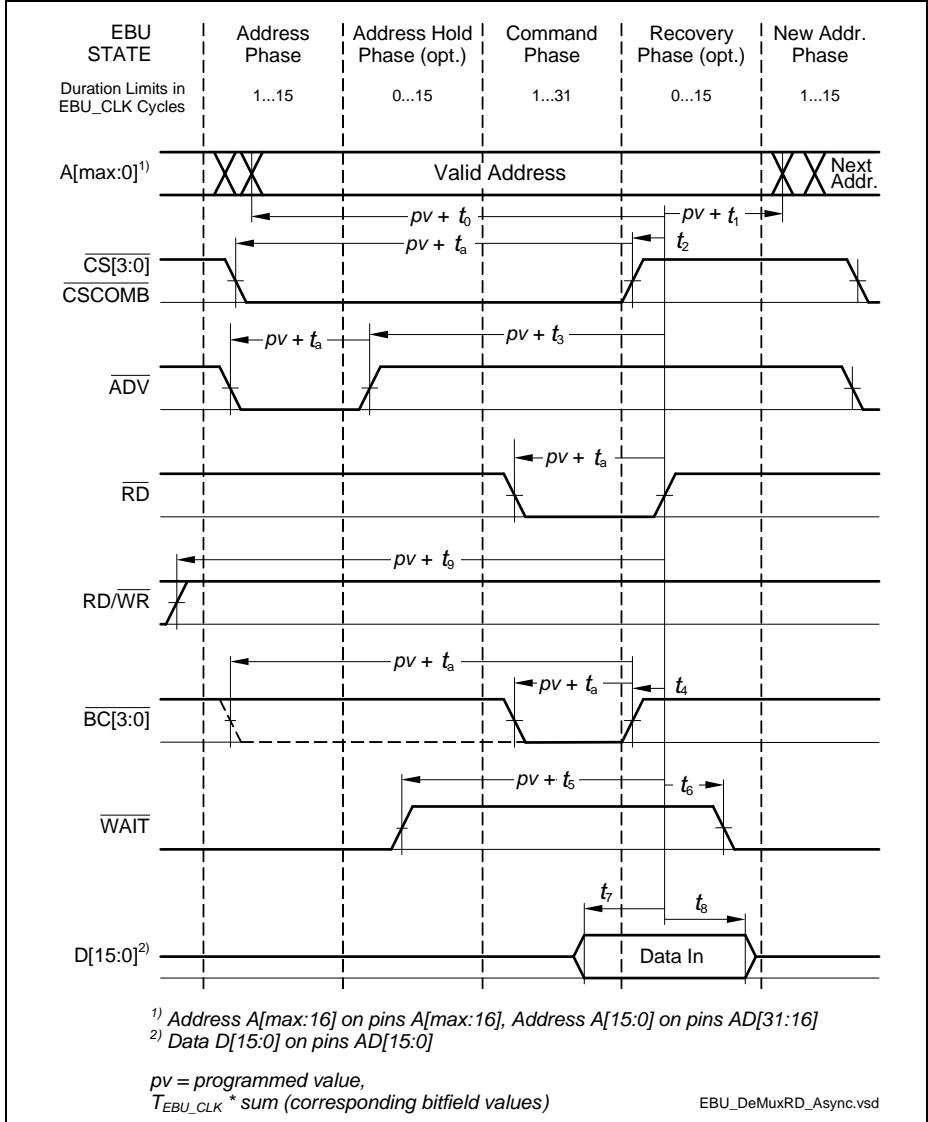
EBU STATE

Address Phase

Address Hold Phase (opt.)

Command Phase

Recovery Phase (opt.)

New Addr. Phase

Duration Limits in EBU_CLK Cycles

1...15

0...15

1...31

0...15

1...15

A[max:0]$^{1)}$

Valid Address

Next Addr.

$pv + t_0$

$pv + t_1$

$pv + t_a$

$t_2$

$\overline{CS[3:0]}$
$\overline{CSCOMB}$

$pv + t_a$

$pv + t_3$

$\overline{ADV}$

$pv + t_a$

$\overline{RD}$

$pv + t_9$

RD/$\overline{WR}$

$pv + t_a$

$pv + t_a$

$t_4$

$\overline{BC[3:0]}$

$pv + t_5$

$t_6$

$\overline{WAIT}$

$t_7$

$t_8$

D[15:0]$^{2)}$

Data In

$^{1)}$ Address A[max:16] on pins A[max:16], Address A[15:0] on pins AD[31:16]
$^{2)}$ Data D[15:0] on pins AD[15:0]

$pv$ = programmed value,
$T_{EBU\_CLK}$ * sum (corresponding bitfield values)

EBU_DeMuxRD_Async.vsd